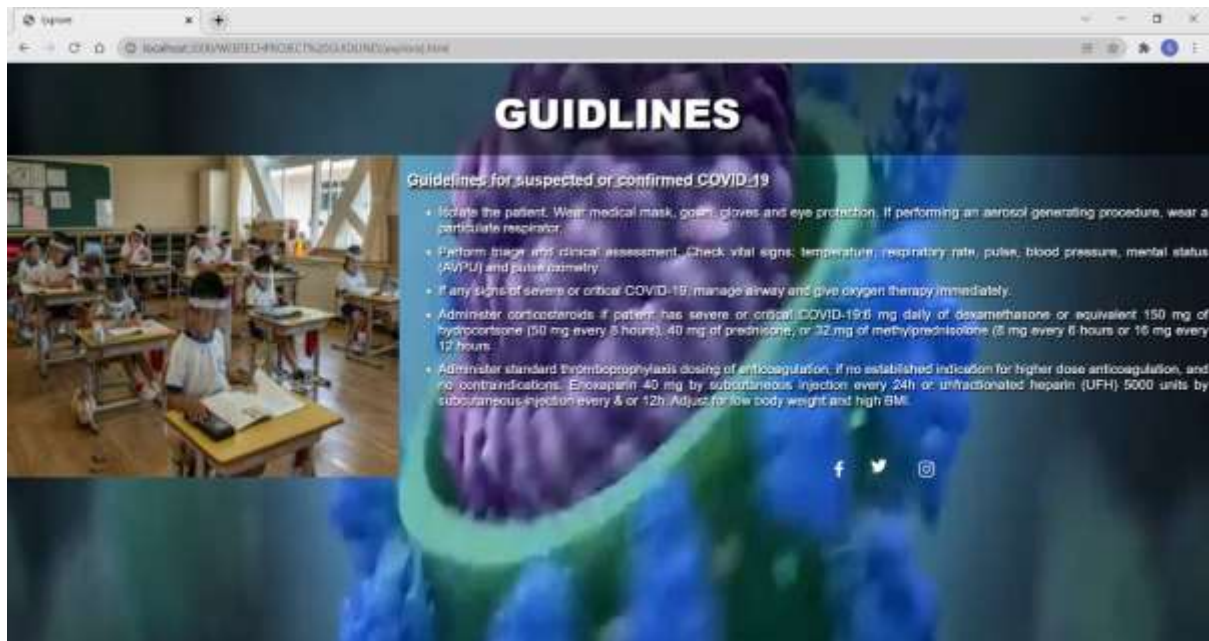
Explore

localhost:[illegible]/WEBTECHPROJECT%20GUIDLINES/explore.html

GUIDLINES

Guidelines for suspected or confirmed COVID-19

- Isolate the patient. Wear medical mask, gown, gloves and eye protection. If performing an aerosol generating procedure, wear a particulate respirator.
- Perform triage and clinical assessment. Check vital signs: temperature, respiratory rate, pulse, blood pressure, mental status (AVPU) and pulse oximetry.
- If any signs of severe or critical COVID-19, manage airway and give oxygen therapy immediately.
- Administer corticosteroids if patient has severe or critical COVID-19:6 mg daily of dexamethasone or equivalent 150 mg of hydrocortisone (50 mg every 8 hours), 40 mg of prednisone, or 32 mg of methylprednisolone (8 mg every 6 hours or 16 mg every 12 hours.
- Administer standard thromboprophylaxis dosing of anticoagulation, if no established indication for higher dose anticoagulation, and no contraindications. Enoxaparin 40 mg by subcutaneous injection every 24h or unfractionated heparin (UFH) 5000 units by subcutaneous injection every 8 or 12h. Adjust for low body weight and high BMI.